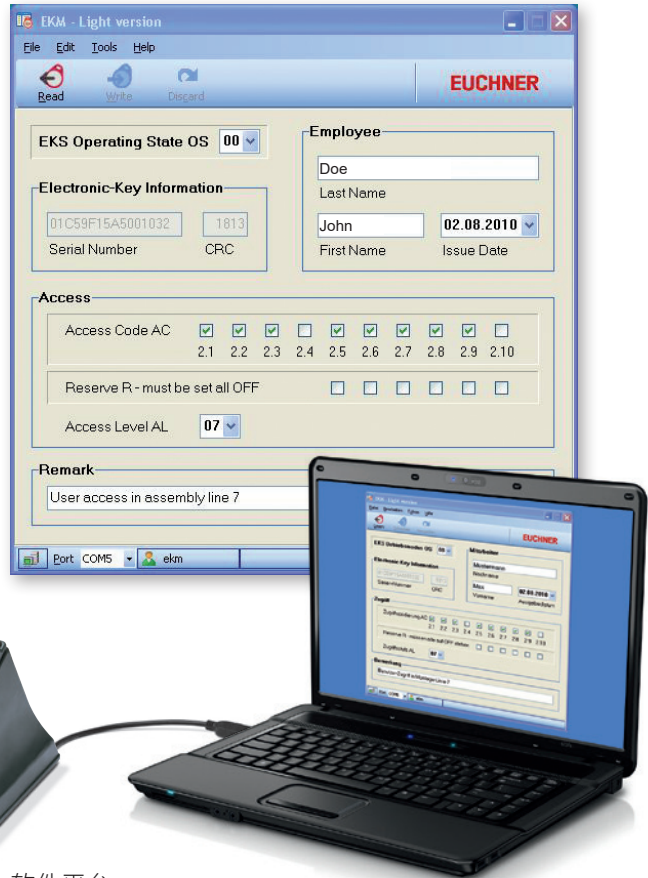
EKM - Light version

File Edit Tools Help

Read Write Discard

EUCHNER

EKS Operating State OS 00

Employee

Doe

Last Name

Electronic-Key Information

01C59F15A5001032 1813

Serial Number CRC

John 02.08.2010

First Name Issue Date

Access

Access Code AC

2.1 2.2 2.3 2.4 2.5 2.6 2.7 2.8 2.9 2.10

Reserve R - must be set all OFF

Access Level AL 07

Remark

User access in assembly line 7

Port COM5 ekm

EUCHNER

软件平台